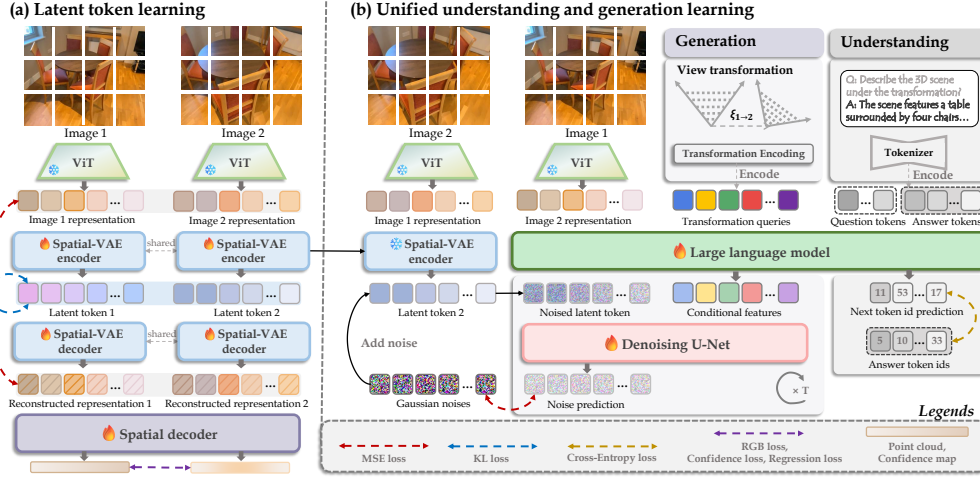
(a) Latent token learning

Image 1

Image 2

ViT

ViT

Image 1 representation

Image 2 representation

Spatial-VAE encoder

shared

Spatial-VAE encoder

Latent token 1

Latent token 2

Spatial-VAE decoder

shared

Spatial-VAE decoder

Reconstructed representation 1

Reconstructed representation 2

Spatial decoder

(b) Unified understanding and generation learning

Image 2

Image 1

ViT

ViT

Image 1 representation

Image 2 representation

Generation

View transformation

$\xi_{1\to2}$

Transformation Encoding

Encode

Transformation queries

Understanding

Q: Describe the 3D scene under the transformation?
A: The scene features a table surrounded by four chairs...

Tokenizer

Encode

Question tokens

Answer tokens

Spatial-VAE encoder

Large language model

Latent token 2

Add noise

Noised latent token

Conditional features

Denoising U-Net

× T

Gaussian noises

Noise prediction

11 53 ... 17

Next token id prediction

5 10 ... 33

Answer token ids

Legends

MSE loss

KL loss

Cross-Entropy loss

RGB loss, Confidence loss, Regression loss

Point cloud, Confidence map